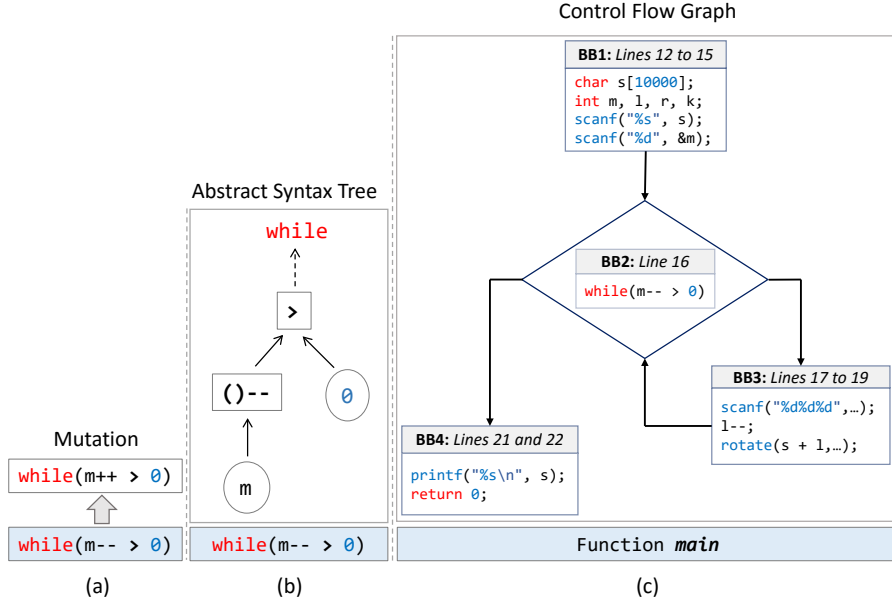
Control Flow Graph

Abstract Syntax Tree

Mutation

while(m++ > 0)

while(m-- > 0)

(a)

while

>

()--

0

m

while(m-- > 0)

(b)

BB1: Lines 12 to 15

char s[10000];
int m, l, r, k;
scanf("%s", s);
scanf("%d", &m);

BB2: Line 16

while(m-- > 0)

BB3: Lines 17 to 19

scanf("%d%d%d",…);
l--;
rotate(s + l,…);

BB4: Lines 21 and 22

printf("%s\n", s);
return 0;

Function main

(c)